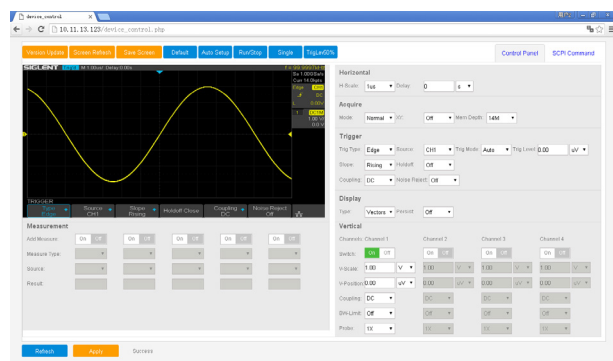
device_control
10.11.13.123/device_control.php

Version Update Screen Refresh Save Screen Default Auto Setup Run/Stop Single TrigLev50%

Control Panel SCPI Command

SIGLENT M 1.00us/ Delay:0.00s

Sa 1.00GSa/s
Curr 14.0kpts
Edge CH1
DC
0.00V

1.00V/
0.0V

TRIGGER
Type Edge
Source CH1
Slope Rising
Holdoff Close
Coupling DC
Noise Reject Off

Measurement

Add Measure: On Off On Off On Off On Off On Off
Measure Type:
Source:
Result:

Horizontal
H-Scale 1us Delay 0 s

Acquire
Mode: Normal XY: Off Mem Depth: 14M

Trigger
Trig Type: Edge Source: CH1 Trig Mode: Auto Trig Level: 0.00 uV
Slope: Rising Holdoff: Off
Coupling: DC Noise Reject: Off

Display
Type: Vectors Persist: Off

Vertical
Channels: Channel 1 Channel 2 Channel 3 Channel 4
Switch: On Off On Off On Off On Off
V-Scale: 1.00 V 1.00 V 1.00 V 1.00 V
V-Position: 0.00 uV 0.00 uV 0.00 uV 0.00 uV
Coupling: DC DC DC DC
BW-Limit: Off Off Off Off
Probe: 1X 1X 1X 1X

Refresh Apply Success